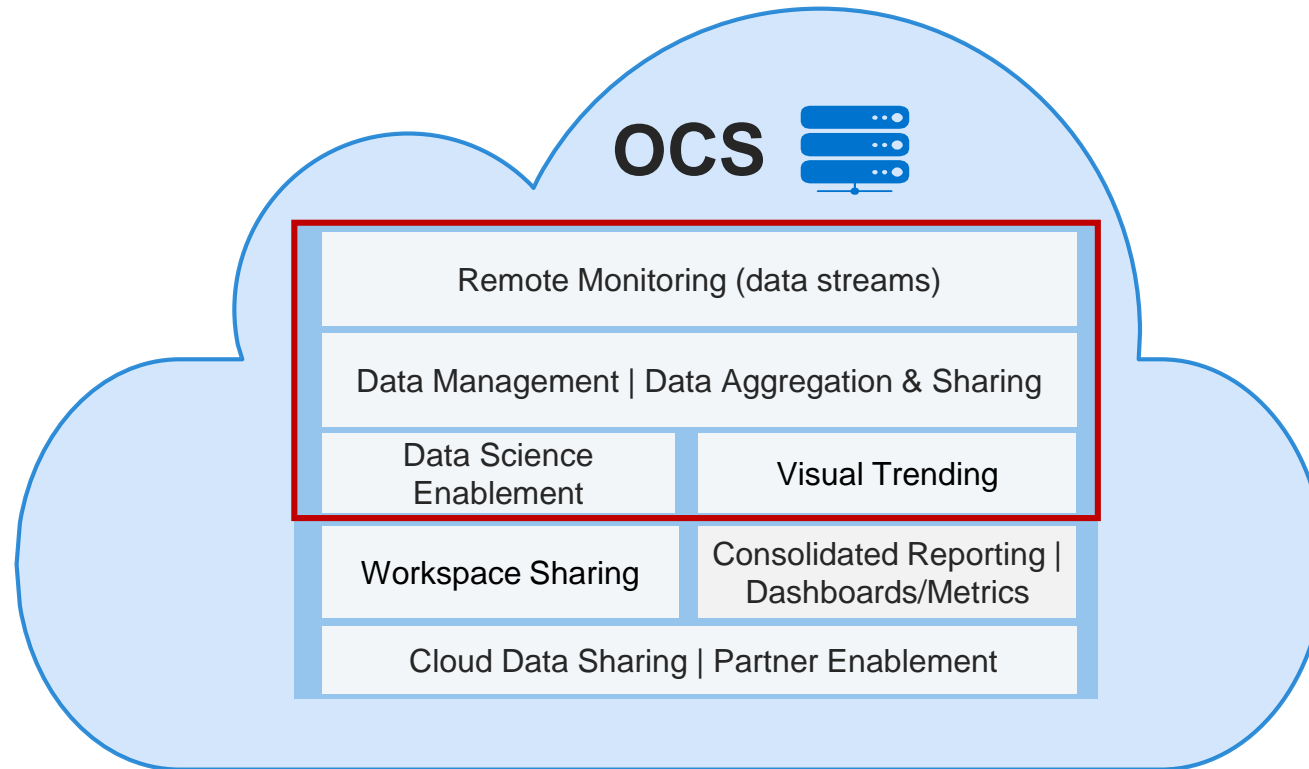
OCS

Remote Monitoring (data streams)

Data Management | Data Aggregation & Sharing

Data Science Enablement

Visual Trending

Workspace Sharing

Consolidated Reporting | Dashboards/Metrics

Cloud Data Sharing | Partner Enablement